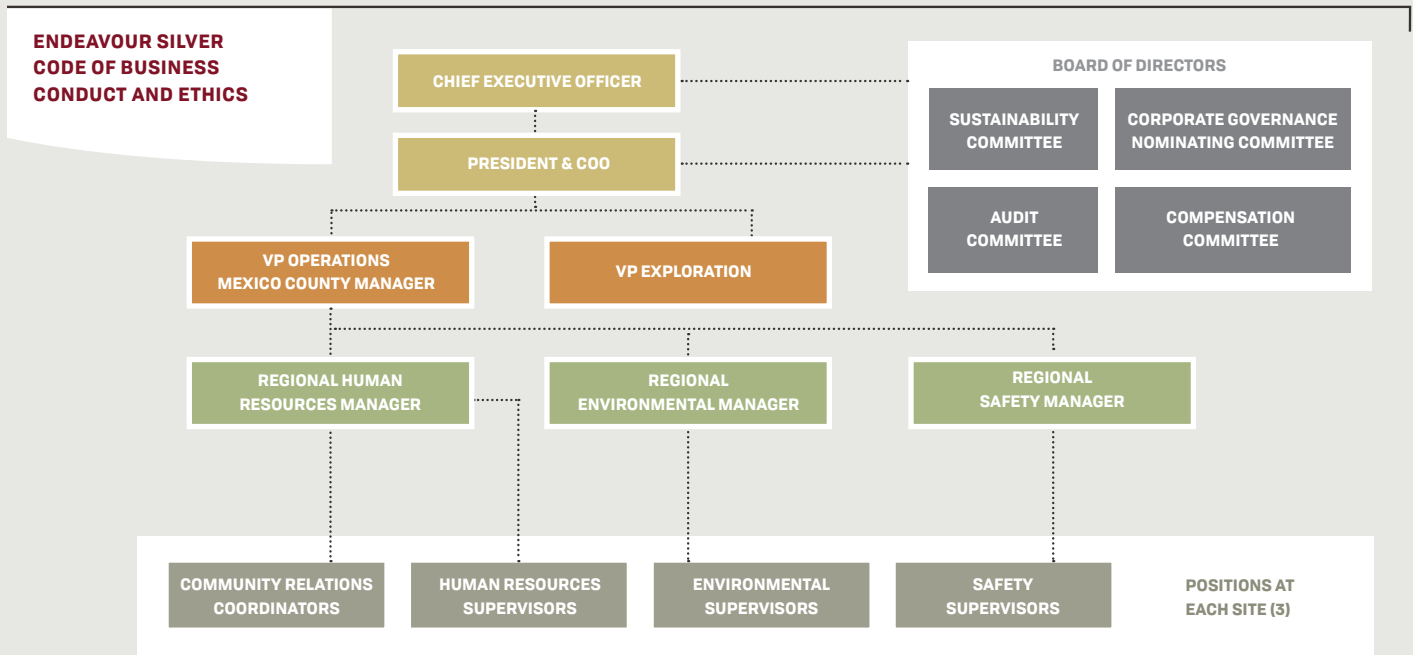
ENDEAVOUR SILVER
CODE OF BUSINESS
CONDUCT AND ETHICS

CHIEF EXECUTIVE OFFICER

PRESIDENT & COO

BOARD OF DIRECTORS

SUSTAINABILITY COMMITTEE

CORPORATE GOVERNANCE NOMINATING COMMITTEE

AUDIT COMMITTEE

COMPENSATION COMMITTEE

VP OPERATIONS
MEXICO COUNTY MANAGER

VP EXPLORATION

REGIONAL HUMAN RESOURCES MANAGER

REGIONAL ENVIRONMENTAL MANAGER

REGIONAL SAFETY MANAGER

COMMUNITY RELATIONS COORDINATORS

HUMAN RESOURCES SUPERVISORS

ENVIRONMENTAL SUPERVISORS

SAFETY SUPERVISORS

POSITIONS AT EACH SITE (3)